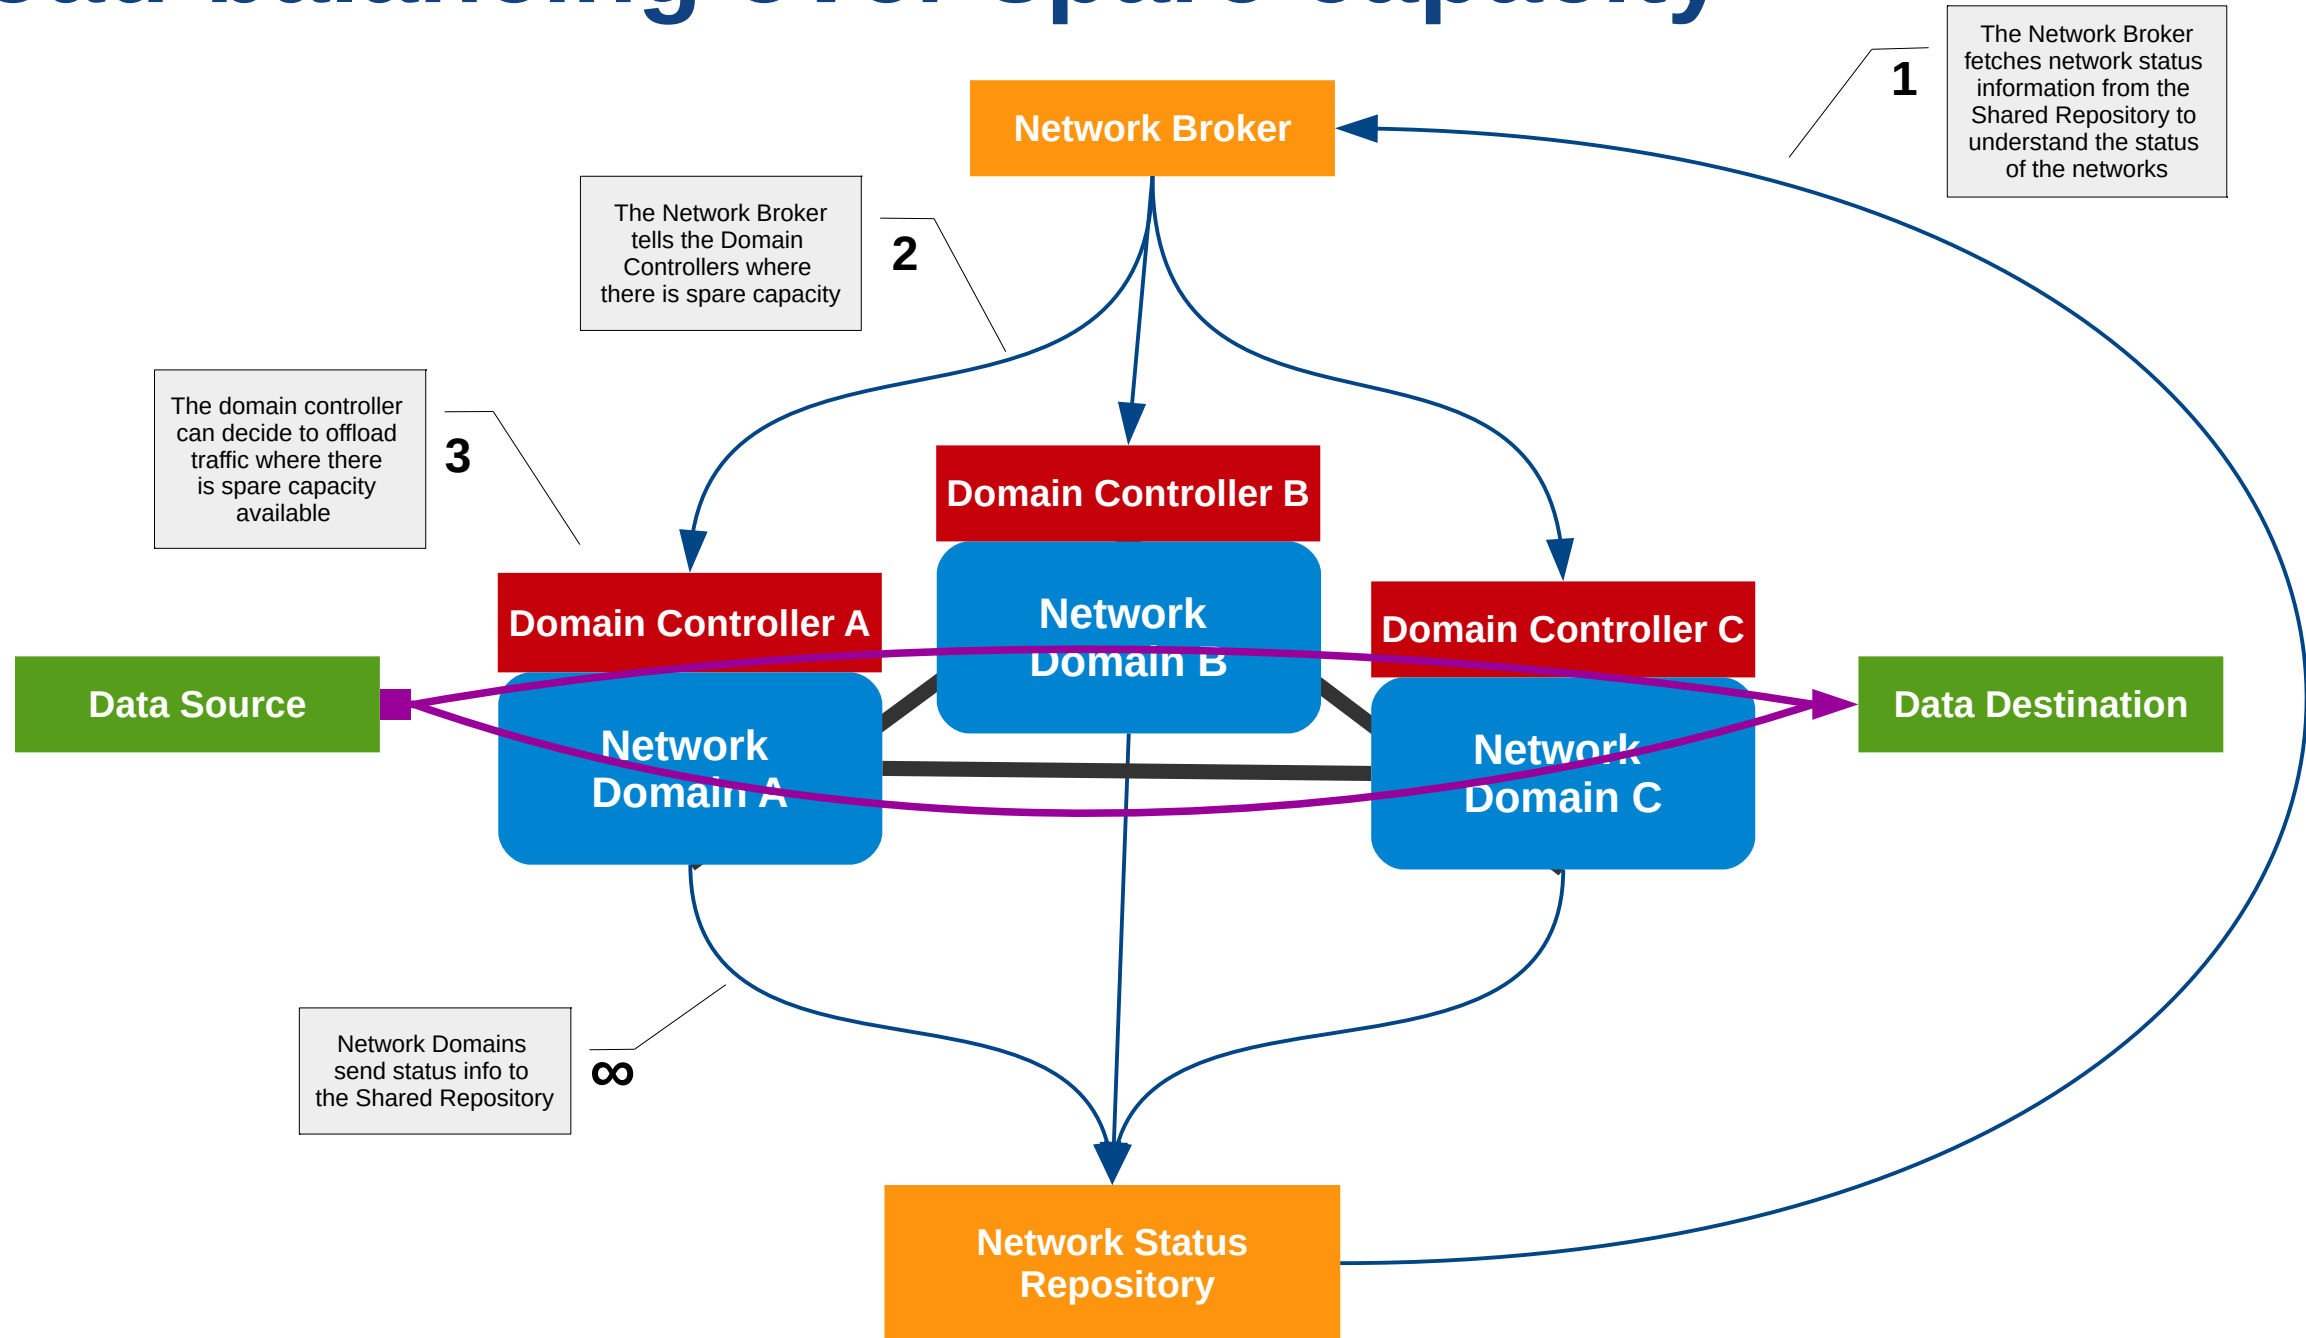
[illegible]

Network Broker

1

The Network Broker fetches network status information from the Shared Repository to understand the status of the networks

The Network Broker tells the Domain Controllers where there is spare capacity

2

The domain controller can decide to offload traffic where there is spare capacity available

3

Domain Controller B

Network Domain B

Domain Controller A

Domain Controller C

Data Source

Network Domain A

Network Domain C

Data Destination

Network Domains send status info to the Shared Repository

∞

Network Status Repository